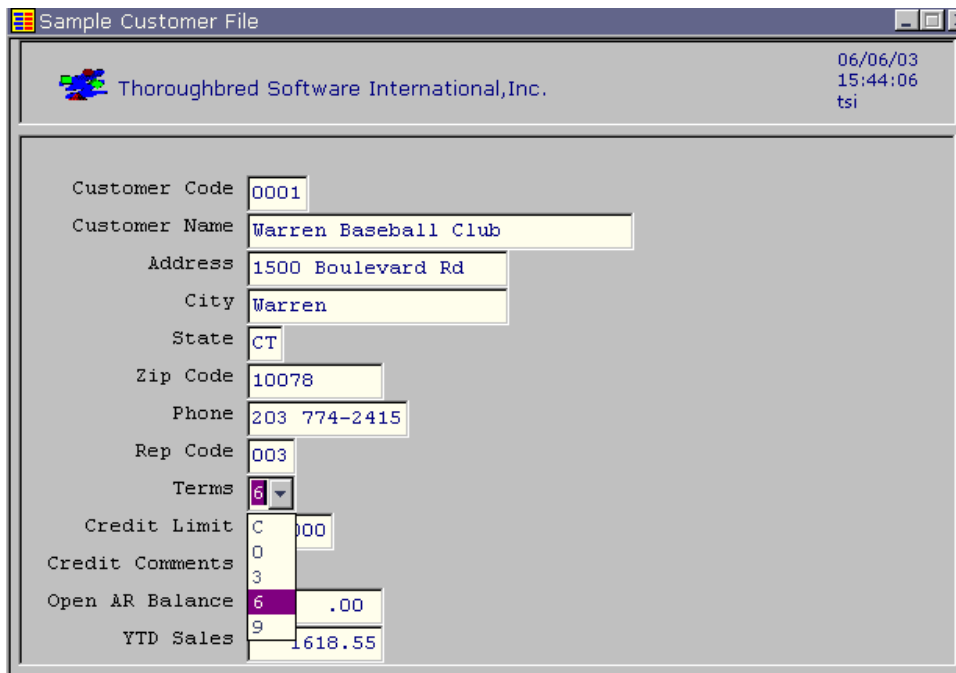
Sample Customer File

Thoroughbred Software International,Inc.

06/06/03
15:44:06
tsi

Customer Code 0001
Customer Name Warren Baseball Club
Address 1500 Boulevard Rd
City Warren
State CT
Zip Code 10078
Phone 203 774-2415
Rep Code 003
Terms 6
Credit Limit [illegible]000
Credit Comments
Open AR Balance .00
YTD Sales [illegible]1618.55

C
0
3
6
9